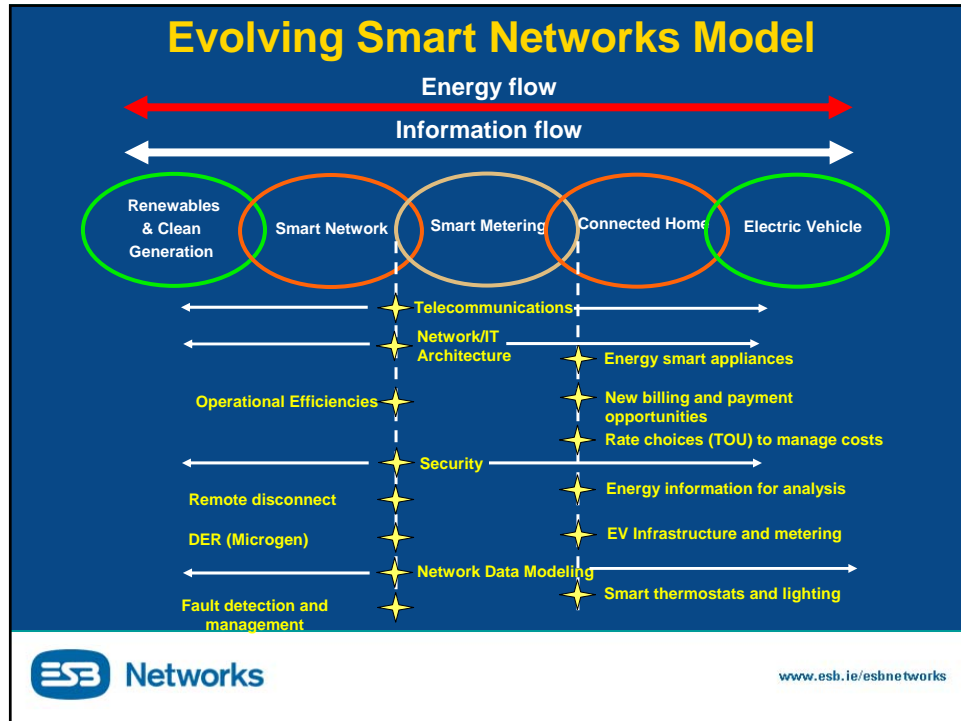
Evolving Smart Networks Model

Energy flow

Information flow

Renewables & Clean Generation

Smart Network

Smart Metering

Connected Home

Electric Vehicle

Telecommunications

Network/IT Architecture

Energy smart appliances

Operational Efficiencies

New billing and payment opportunities

Rate choices (TOU) to manage costs

Security

Remote disconnect

Energy information for analysis

DER (Microgen)

EV Infrastructure and metering

Network Data Modeling

Smart thermostats and lighting

Fault detection and management

ESB Networks

www.esb.ie/esbnetworks